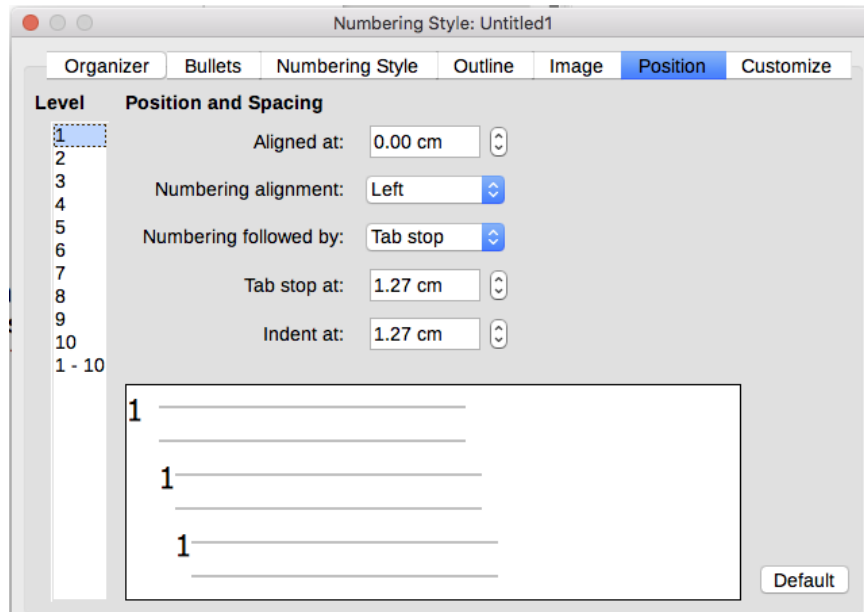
Numbering Style: Untitled1

Organizer
Bullets
Numbering Style
Outline
Image
Position
Customize

Level
1
2
3
4
5
6
7
8
9
10
1 - 10

Position and Spacing

Aligned at: 0.00 cm

Numbering alignment: Left

Numbering followed by: Tab stop

Tab stop at: 1.27 cm

Indent at: 1.27 cm

1

1

1

Default